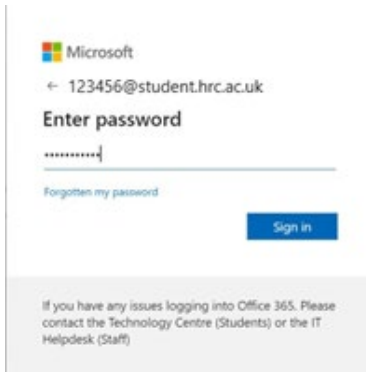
Microsoft

← 123456@student.hrc.ac.uk

Enter password

•••••••••••

Forgotten my password

Sign in

If you have any issues logging into Office 365. Please contact the Technology Centre (Students) or the IT Helpdesk (Staff)